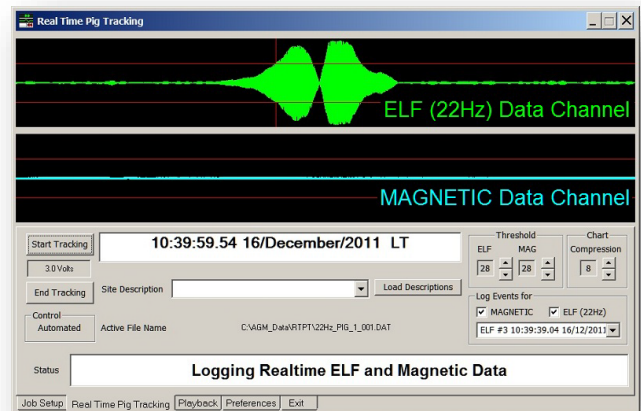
Real Time Pig Tracking

ELF (22Hz) Data Channel

MAGNETIC Data Channel

Start Tracking

3.0 Volts

End Tracking

Control
Automated

10:39:59.54 16/December/2011 LT

Site Description

Load Descriptions

Active File Name

C:\AGM_Data\RTPT\22Hz_PIG_1_001.DAT

Threshold
ELF 28
MAG 28

Chart
Compression 8

Log Events for
MAGNETIC
ELF (22Hz)

ELF #3 10:39:39.04 16/12/2011

Status

Logging Realtime ELF and Magnetic Data

Job Setup | Real Time Pig Tracking | Playback | Preferences | Exit